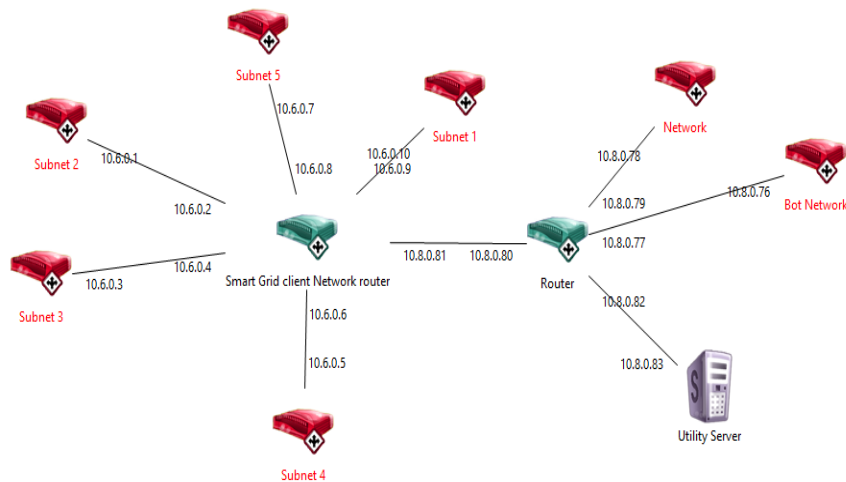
Subnet 5

10.6.0.7

10.6.0.8

Subnet 1

10.6.0.10
10.6.0.9

Network

10.8.0.78

10.8.0.79

Bot Network

10.8.0.76

Subnet 2

10.6.0.1

10.6.0.2

10.6.0.4

Subnet 3

10.6.0.3

Smart Grid client Network router

10.8.0.81

10.8.0.80

Router

10.8.0.77

10.8.0.82

10.6.0.6

10.6.0.5

10.8.0.83

Utility Server

Subnet 4